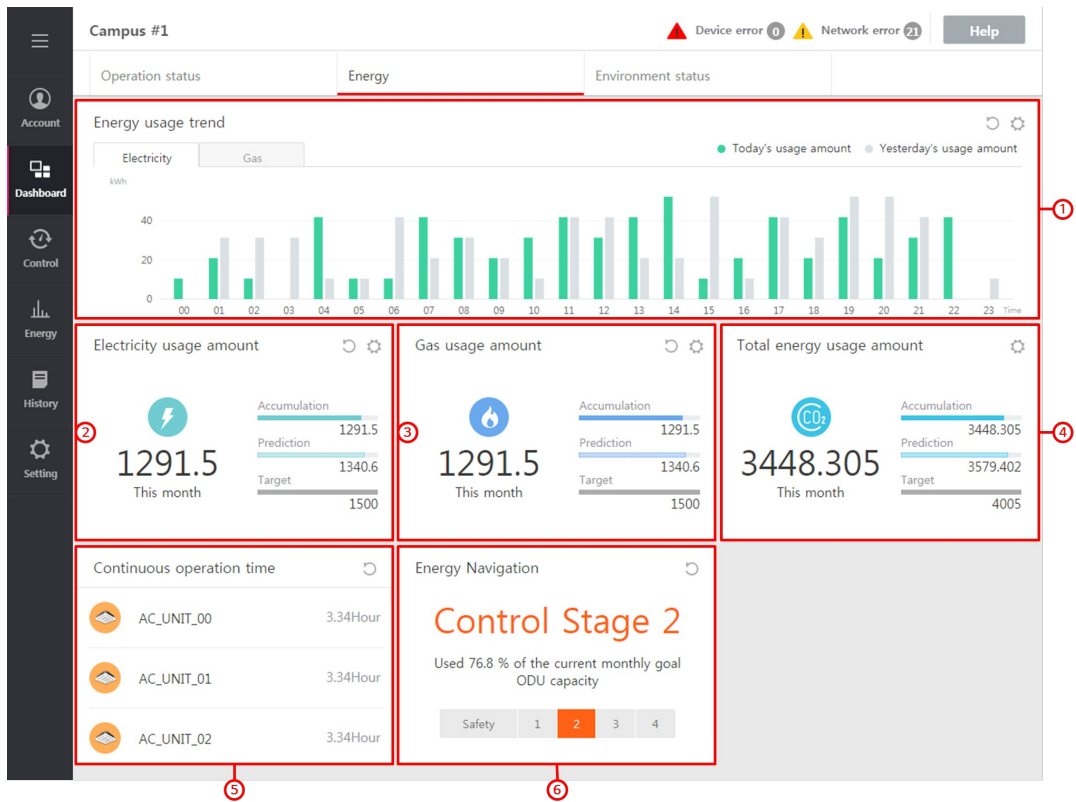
Account
Dashboard
Control
Energy
History
Setting

Campus #1

Device error 0 Network error 21 Help

Operation status Energy Environment status

Energy usage trend

Electricity Gas

Today's usage amount Yesterday's usage amount

kWh

40
20
0

00 01 02 03 04 05 06 07 08 09 10 11 12 13 14 15 16 17 18 19 20 21 22 23 Time

1

Electricity usage amount

1291.5
This month

Accumulation
1291.5
Prediction
1340.6
Target
1500

2

Gas usage amount

1291.5
This month

Accumulation
1291.5
Prediction
1340.6
Target
1500

3

Total energy usage amount

$CO_2$

3448.305
This month

Accumulation
3448.305
Prediction
3579.402
Target
4005

4

Continuous operation time

AC_UNIT_00 3.34Hour
AC_UNIT_01 3.34Hour
AC_UNIT_02 3.34Hour

5

Energy Navigation

Control Stage 2

Used 76.8 % of the current monthly goal
ODU capacity

Safety 1 2 3 4

6